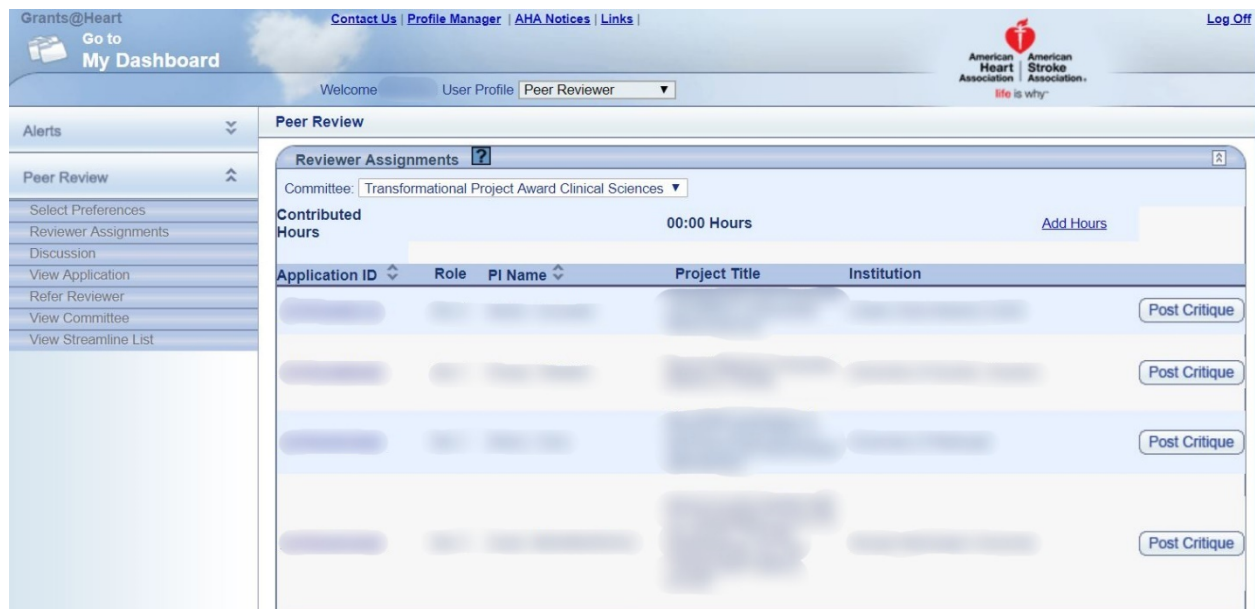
Grants@Heart

Go to
My Dashboard

Contact Us | Profile Manager | AHA Notices | Links |

Log Off

American Heart Association | American Stroke Association

life is why

Welcome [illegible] User Profile Peer Reviewer ▼

Alerts

Peer Review

Select Preferences
Reviewer Assignments
Discussion
View Application
Refer Reviewer
View Committee
View Streamline List

Peer Review

Reviewer Assignments ?

Committee: Transformational Project Award Clinical Sciences ▼

Contributed Hours 00:00 Hours Add Hours

| Application ID | Role | PI Name | Project Title | Institution | |
|---|---|---|---|---|---|
| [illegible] | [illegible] | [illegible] | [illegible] | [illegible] | Post Critique |
| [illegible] | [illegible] | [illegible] | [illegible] | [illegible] | Post Critique |
| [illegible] | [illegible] | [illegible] | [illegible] | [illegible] | Post Critique |
| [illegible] | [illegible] | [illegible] | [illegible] | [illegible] | Post Critique |